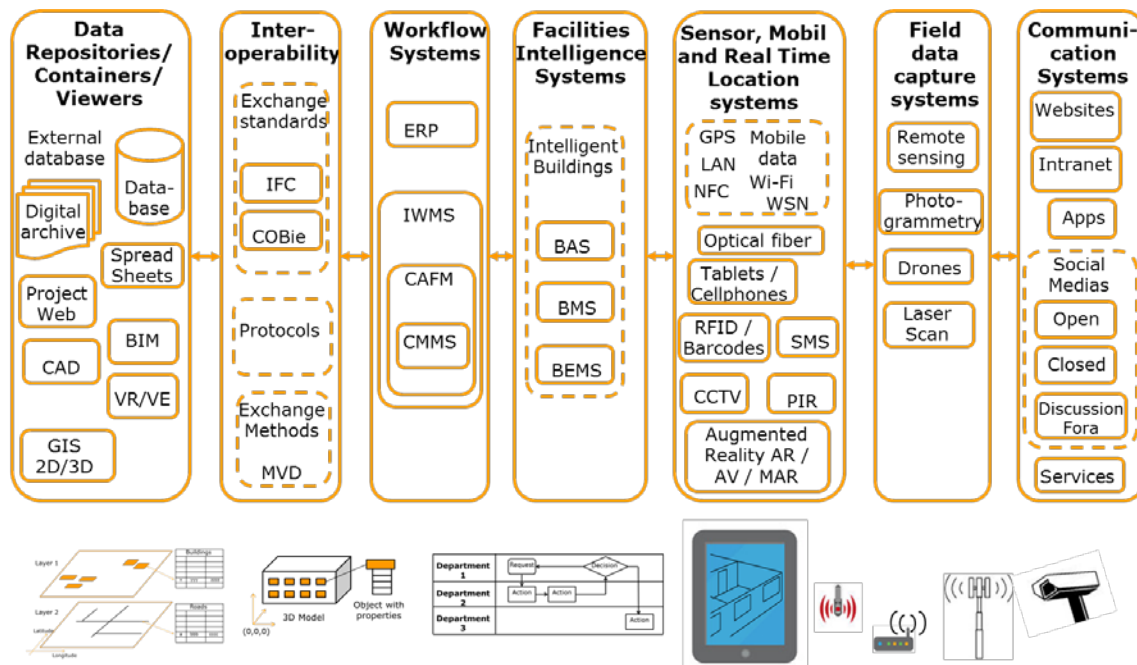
Data Repositories/ Containers/ Viewers

External database

Data-base

Digital archive

Spread Sheets

Project Web

BIM

CAD

VR/VE

GIS 2D/3D

Inter-operability

Exchange standards

IFC

COBie

Protocols

Exchange Methods

MVD

Workflow Systems

ERP

IWMS

CAFM

CMMS

Facilities Intelligence Systems

Intelligent Buildings

BAS

BMS

BEMS

Sensor, Mobil and Real Time Location systems

GPS

LAN

NFC

Mobile data

Wi-Fi

WSN

Optical fiber

Tablets / Cellphones

RFID / Barcodes

SMS

CCTV

PIR

Augmented Reality AR / AV / MAR

Field data capture systems

Remote sensing

Photo-grammetry

Drones

Laser Scan

Communi-cation Systems

Websites

Intranet

Apps

Social Medias

Open

Closed

Discussion Fora

Services

Layer 1

Buildings

Layer 2

Roads

Latitude

Longitude

3D Model

(0,0,0)

Object with properties

Department 1

Department 2

Department 3

Request

Decision

Action

Action

Action